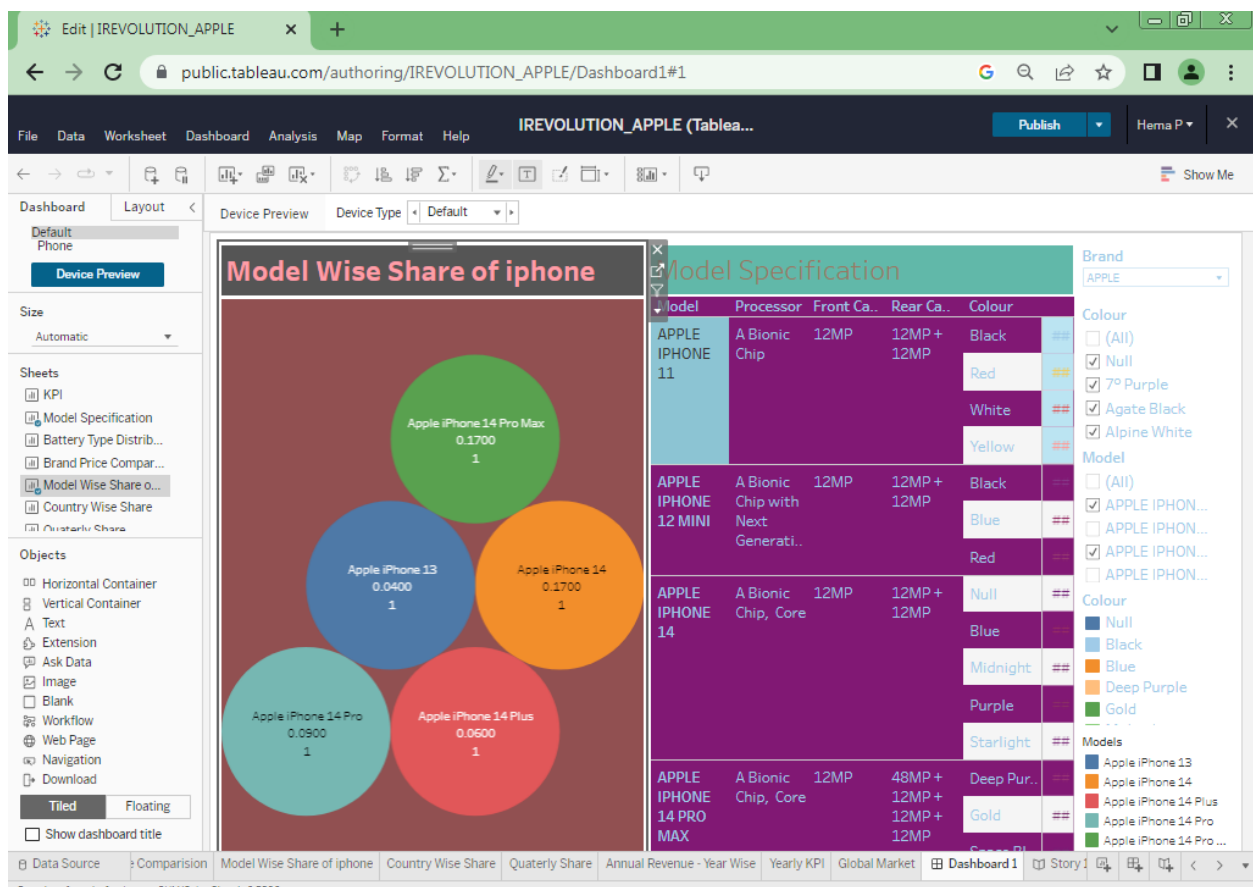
Edit | IREVOLUTION_APPLE

public.tableau.com/authoring/IREVOLUTION_APPLE/Dashboard1#1

File Data Worksheet Dashboard Analysis Map Format Help

IREVOLUTION_APPLE (Tablea...

Publish

Hema P

Show Me

Dashboard Layout

Default
Phone

Device Preview

Size
Automatic

Sheets
KPI
Model Specification
Battery Type Distrib...
Brand Price Compar...
Model Wise Share o...
Country Wise Share
Quaterly Share

Objects
Horizontal Container
Vertical Container
Text
Extension
Ask Data
Image
Blank
Workflow
Web Page
Navigation
Download

Tiled Floating

Show dashboard title

Device Preview Device Type Default

Model Wise Share of iphone

Apple iPhone 14 Pro Max
0.1700
1

Apple iPhone 13
0.0400
1

Apple iPhone 14
0.1700
1

Apple iPhone 14 Pro
0.0900
1

Apple iPhone 14 Plus
0.0600
1

Model Specification

| Model | Processor | Front Ca.. | Rear Ca.. | Colour | |
|---|---|---|---|---|---|
| APPLE IPHONE 11 | A Bionic Chip | 12MP | 12MP + 12MP | Black | ## |
| | | | | Red | ## |
| | | | | White | ## |
| | | | | Yellow | ## |
| APPLE IPHONE 12 MINI | A Bionic Chip with Next Generati.. | 12MP | 12MP + 12MP | Black | ## |
| | | | | Blue | ## |
| | | | | Red | ## |
| APPLE IPHONE 14 | A Bionic Chip, Core | 12MP | 12MP + 12MP | Null | ## |
| | | | | Blue | ## |
| | | | | Midnight | ## |
| | | | | Purple | ## |
| | | | | Starlight | ## |
| APPLE IPHONE 14 PRO MAX | A Bionic Chip, Core | 12MP | 48MP + 12MP + 12MP + 12MP | Deep Pur.. | ## |
| | | | | Gold | ## |
| | | | | Space Bl.. | |

Brand
APPLE

Colour
(All)
Null
7º Purple
Agate Black
Alpine White

Model
(All)
APPLE IPHON...
APPLE IPHON...
APPLE IPHON...
APPLE IPHON...

Colour
Null
Black
Blue
Deep Purple
Gold

Models
Apple iPhone 13
Apple iPhone 14
Apple iPhone 14 Plus
Apple iPhone 14 Pro
Apple iPhone 14 Pro ...

Data Source | Comparision | Model Wise Share of iphone | Country Wise Share | Quaterly Share | Annual Revenue - Year Wise | Yearly KPI | Global Market | Dashboard 1 | Story 1